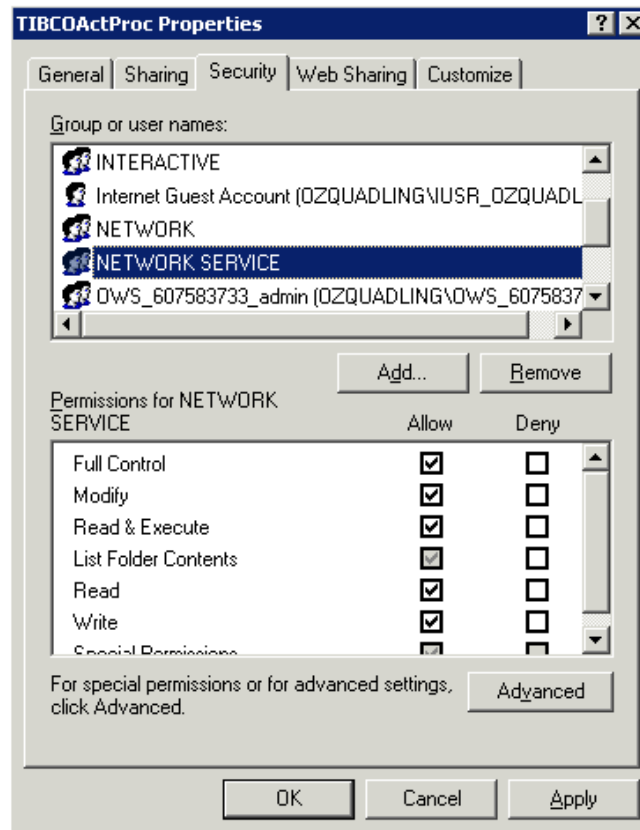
TIBCOActProc Properties

? X

General | Sharing | Security | Web Sharing | Customize

Group or user names:

INTERACTIVE
Internet Guest Account (OZQUADLING\IUSR_OZQUADL
NETWORK
NETWORK SERVICE
OWS_607583733_admin (OZQUADLING\OWS_6075837

Add... | Remove

Permissions for NETWORK SERVICE

| | Allow | Deny |
|---|---|---|
| Full Control | ☑ | ☐ |
| Modify | ☑ | ☐ |
| Read & Execute | ☑ | ☐ |
| List Folder Contents | ☑ | ☐ |
| Read | ☑ | ☐ |
| Write | ☑ | ☐ |
| Special Permissions | ☑ | ☐ |

For special permissions or for advanced settings, click Advanced.

Advanced

OK | Cancel | Apply